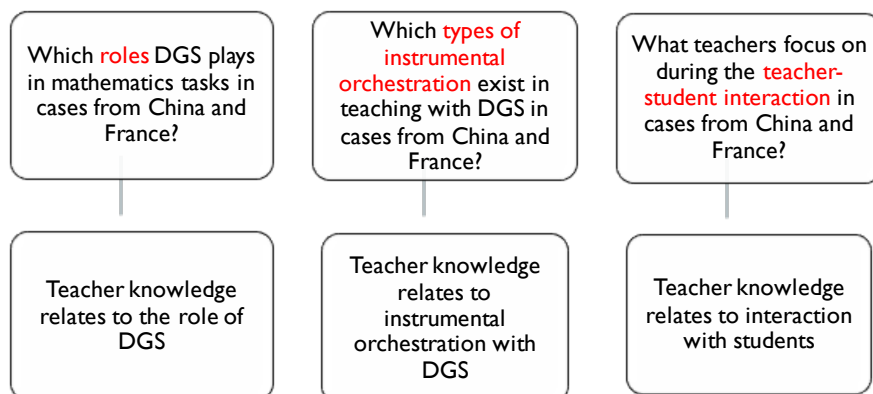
Which roles DGS plays in mathematics tasks in cases from China and France?

Teacher knowledge relates to the role of DGS

Which types of instrumental orchestration exist in teaching with DGS in cases from China and France?

Teacher knowledge relates to instrumental orchestration with DGS

What teachers focus on during the teacher-student interaction in cases from China and France?

Teacher knowledge relates to interaction with students